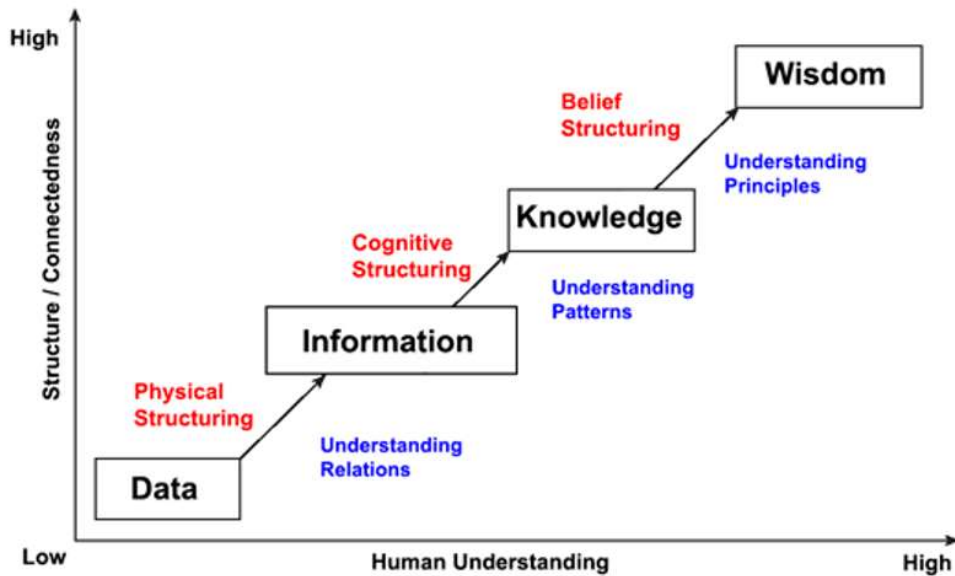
High

Structure / Connectedness

Wisdom

Belief Structuring

Understanding Principles

Knowledge

Cognitive Structuring

Understanding Patterns

Information

Physical Structuring

Understanding Relations

Data

Low

Human Understanding

High